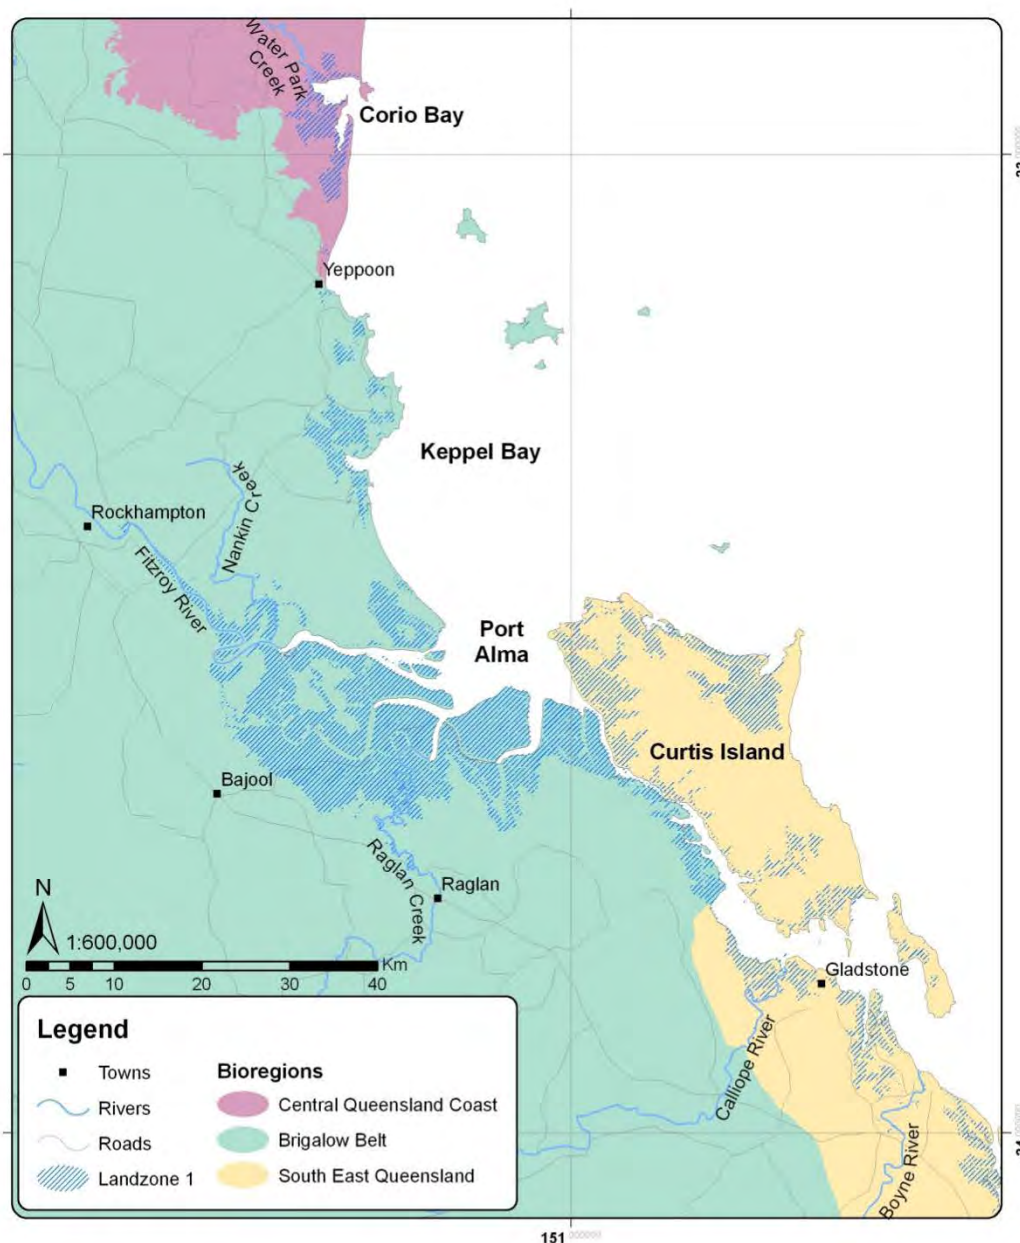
Water Park Creek

Corio Bay

Yeppoon

Keppel Bay

Nankin Creek

Rockhampton

Fitzroy River

Port Alma

Curtis Island

Bajool

Raglan Creek

Raglan

N

1:600,000

0 5 10 20 30 40 Km

Gladstone

Calliope River

Boyne River

Legend

Towns

Rivers

Roads

Landzone 1

Bioregions

Central Queensland Coast

Brigalow Belt

South East Queensland

151